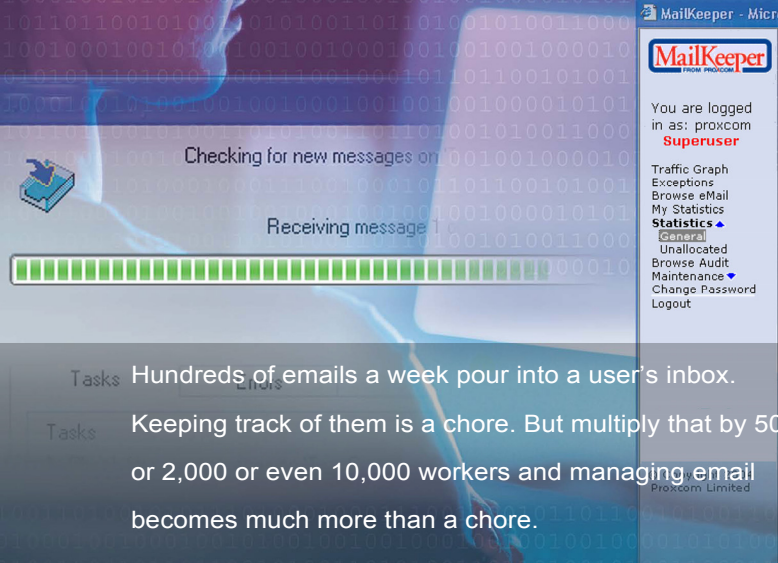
MailKeeper - Micr

MailKeeper
FROM PROXCOM

You are logged in as: proxcom
Superuser

Traffic Graph
Exceptions
Browse eMail
My Statistics
Statistics
General
Unallocated
Browse Audit
Maintenance
Change Password
Logout

Checking for new messages on

Receiving message 1

Tasks
Errors
Tasks

Proxcom Limited

Hundreds of emails a week pour into a user's inbox. Keeping track of them is a chore. But multiply that by 50 or 2,000 or even 10,000 workers and managing email becomes much more than a chore.